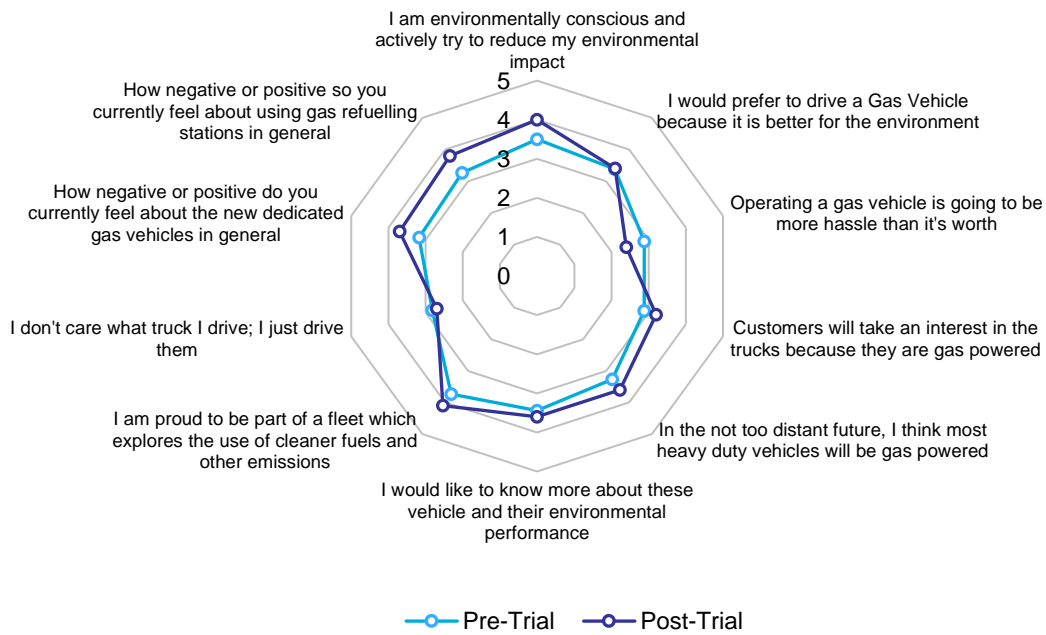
I am environmentally conscious and actively try to reduce my environmental impact

5

4

3

2

1

0

I would prefer to drive a Gas Vehicle because it is better for the environment

Operating a gas vehicle is going to be more hassle than it's worth

Customers will take an interest in the trucks because they are gas powered

In the not too distant future, I think most heavy duty vehicles will be gas powered

I would like to know more about these vehicle and their environmental performance

I am proud to be part of a fleet which explores the use of cleaner fuels and other emissions

I don't care what truck I drive; I just drive them

How negative or positive do you currently feel about the new dedicated gas vehicles in general

How negative or positive so you currently feel about using gas refuelling stations in general

Pre-Trial
Post-Trial